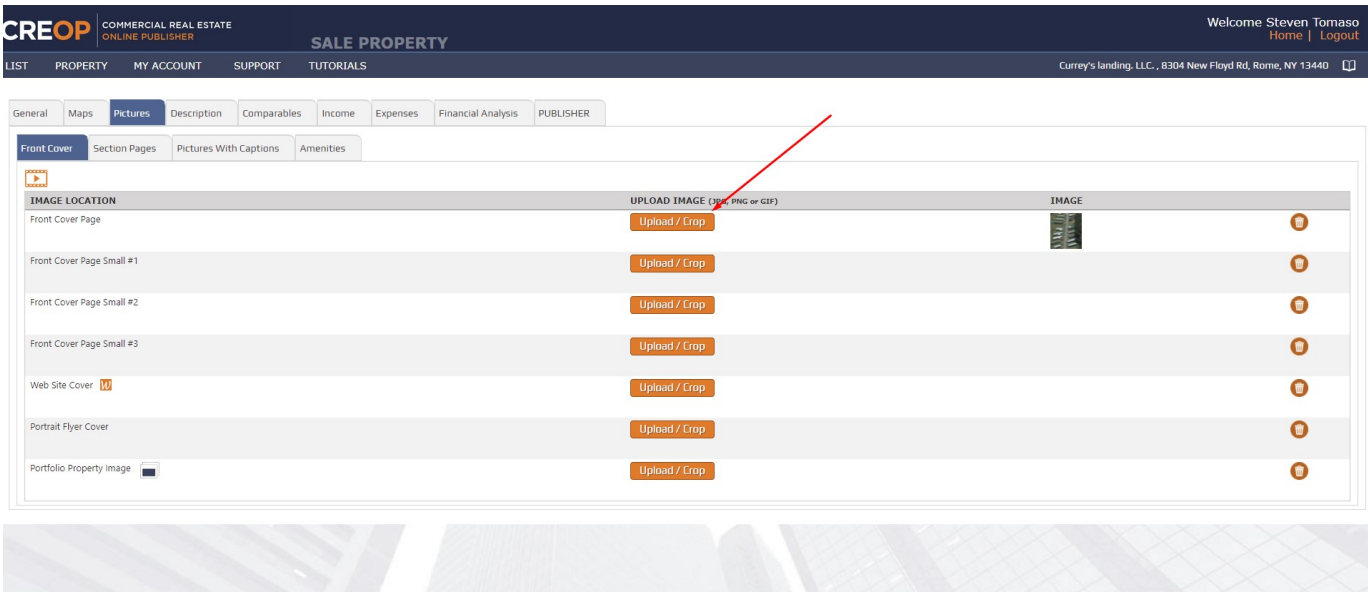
CREOP COMMERCIAL REAL ESTATE ONLINE PUBLISHER

SALE PROPERTY

Welcome Steven Tomaso
Home | Logout

LIST PROPERTY MY ACCOUNT SUPPORT TUTORIALS

Currey's landing. LLC. , 8304 New Floyd Rd, Rome, NY 13440

General Maps Pictures Description Comparables Income Expenses Financial Analysis PUBLISHER

Front Cover Section Pages Pictures With Captions Amenities

| IMAGE LOCATION | UPLOAD IMAGE (JPG, PNG or GIF) | IMAGE |
|---|---|---|
| Front Cover Page | Upload / Crop | |
| Front Cover Page Small #1 | Upload / Crop | |
| Front Cover Page Small #2 | Upload / Crop | |
| Front Cover Page Small #3 | Upload / Crop | |
| Web Site Cover W | Upload / Crop | |
| Portrait Flyer Cover | Upload / Crop | |
| Portfolio Property Image | Upload / Crop | |